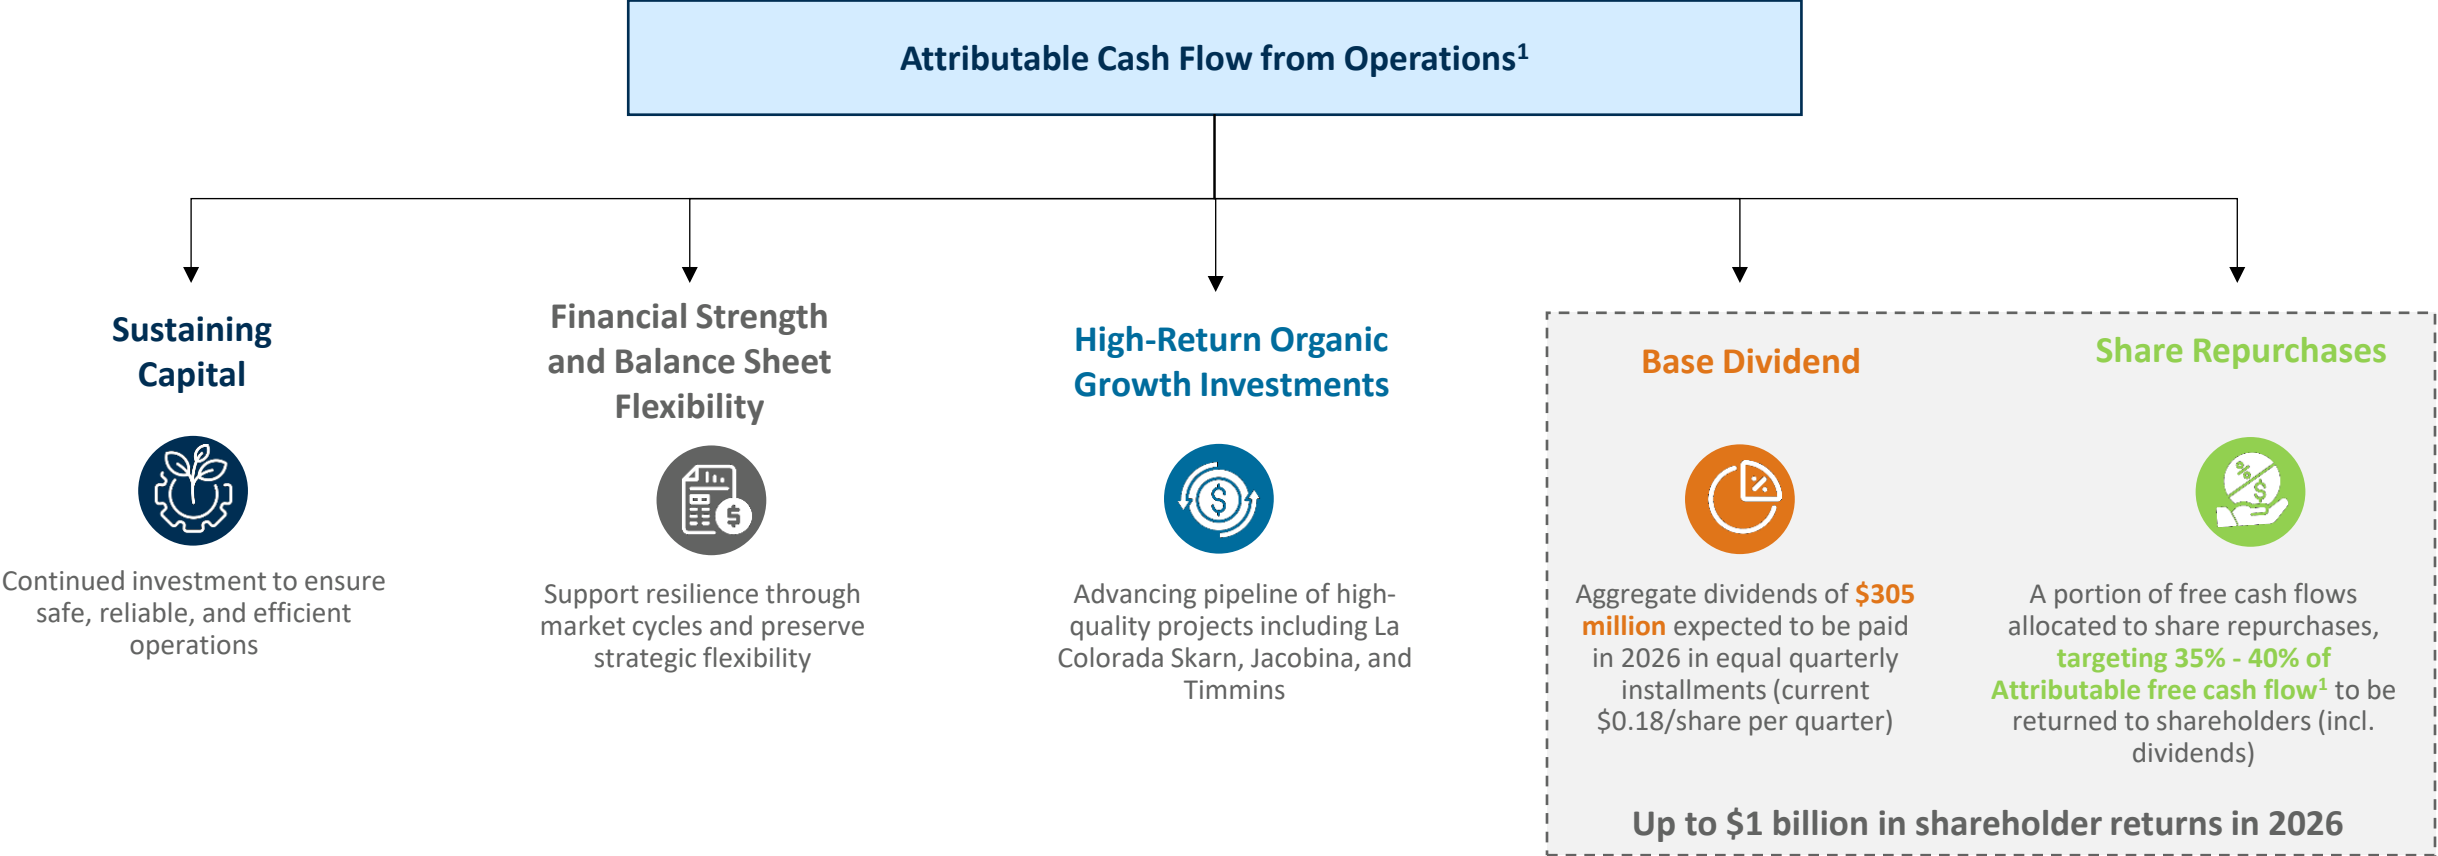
Attributable Cash Flow from Operations$^1$

Sustaining Capital

Continued investment to ensure safe, reliable, and efficient operations

Financial Strength and Balance Sheet Flexibility

Support resilience through market cycles and preserve strategic flexibility

High-Return Organic Growth Investments

Advancing pipeline of high-quality projects including La Colorada Skarn, Jacobina, and Timmins

Base Dividend

Aggregate dividends of $305 million expected to be paid in 2026 in equal quarterly installments (current $0.18/share per quarter)

Share Repurchases

A portion of free cash flows allocated to share repurchases, targeting 35% - 40% of Attributable free cash flow$^1$ to be returned to shareholders (incl. dividends)

Up to $1 billion in shareholder returns in 2026